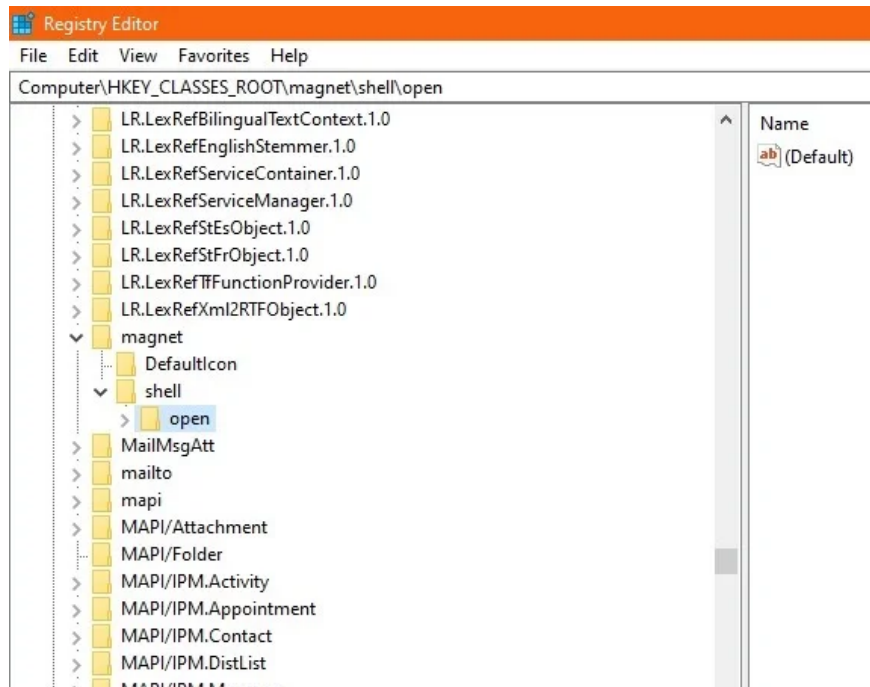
Registry Editor

File Edit View Favorites Help

Computer\HKEY_CLASSES_ROOT\magnet\shell\open

LR.LexRefBilingualTextContext.1.0
LR.LexRefEnglishStemmer.1.0
LR.LexRefServiceContainer.1.0
LR.LexRefServiceManager.1.0
LR.LexRefStEsObject.1.0
LR.LexRefStFrObject.1.0
LR.LexRefTfFunctionProvider.1.0
LR.LexRefXml2RTFObject.1.0
magnet
DefaultIcon
shell
open
MailMsgAtt
mailto
mapi
MAPI/Attachment
MAPI/Folder
MAPI/IPM.Activity
MAPI/IPM.Appointment
MAPI/IPM.Contact
MAPI/IPM.DistList
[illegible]

Name
ab (Default)